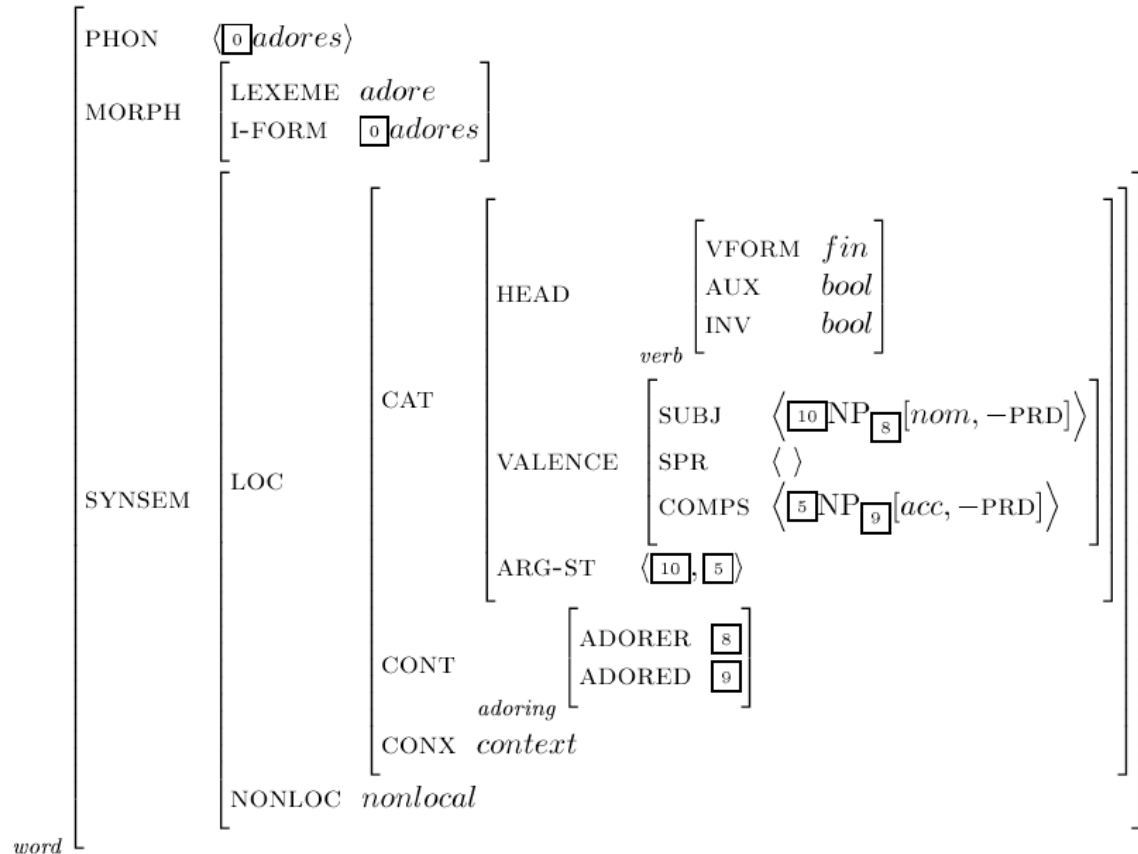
PHON $\langle \boxed{0}\, adores \rangle$

MORPH
LEXEME *adore*
I-FORM $\boxed{0}\, adores$

SYNSEM
LOC
CAT
HEAD
VFORM *fin*
AUX *bool*
INV *bool*
*verb*

VALENCE
SUBJ $\langle \boxed{10}\, NP_{\boxed{8}}[nom, -PRD] \rangle$
SPR $\langle \; \rangle$
COMPS $\langle \boxed{5}\, NP_{\boxed{9}}[acc, -PRD] \rangle$

ARG-ST $\langle \boxed{10}, \boxed{5} \rangle$

CONT
ADORER $\boxed{8}$
ADORED $\boxed{9}$
*adoring*

CONX *context*

NONLOC *nonlocal*

*word*